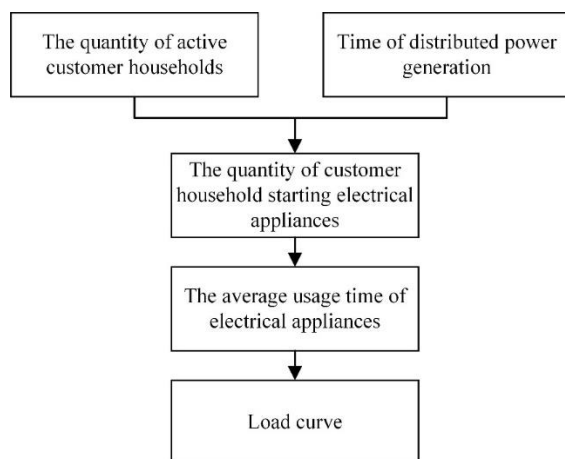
The quantity of active customer households

Time of distributed power generation

The quantity of customer household starting electrical appliances

The average usage time of electrical appliances

Load curve